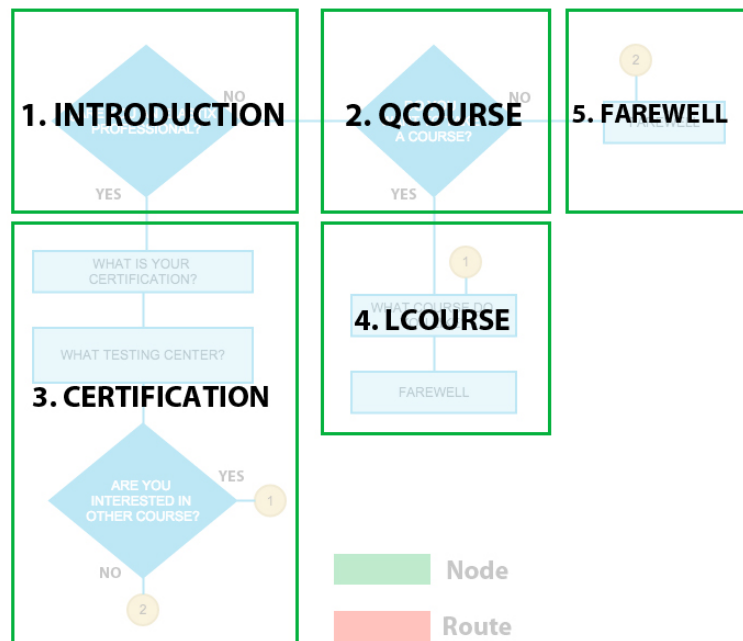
NO
1. INTRODUCTION
PROFESSIONAL?
YES

NO
2. QCOURSE
A COURSE?
YES

2
5. FAREWELL
FAREWELL

WHAT IS YOUR CERTIFICATION?

WHAT TESTING CENTER?

3. CERTIFICATION

ARE YOU INTERESTED IN OTHER COURSE?
YES
1
NO
2

1
WHAT COURSE DO
4. LCOURSE

FAREWELL

Node
Route